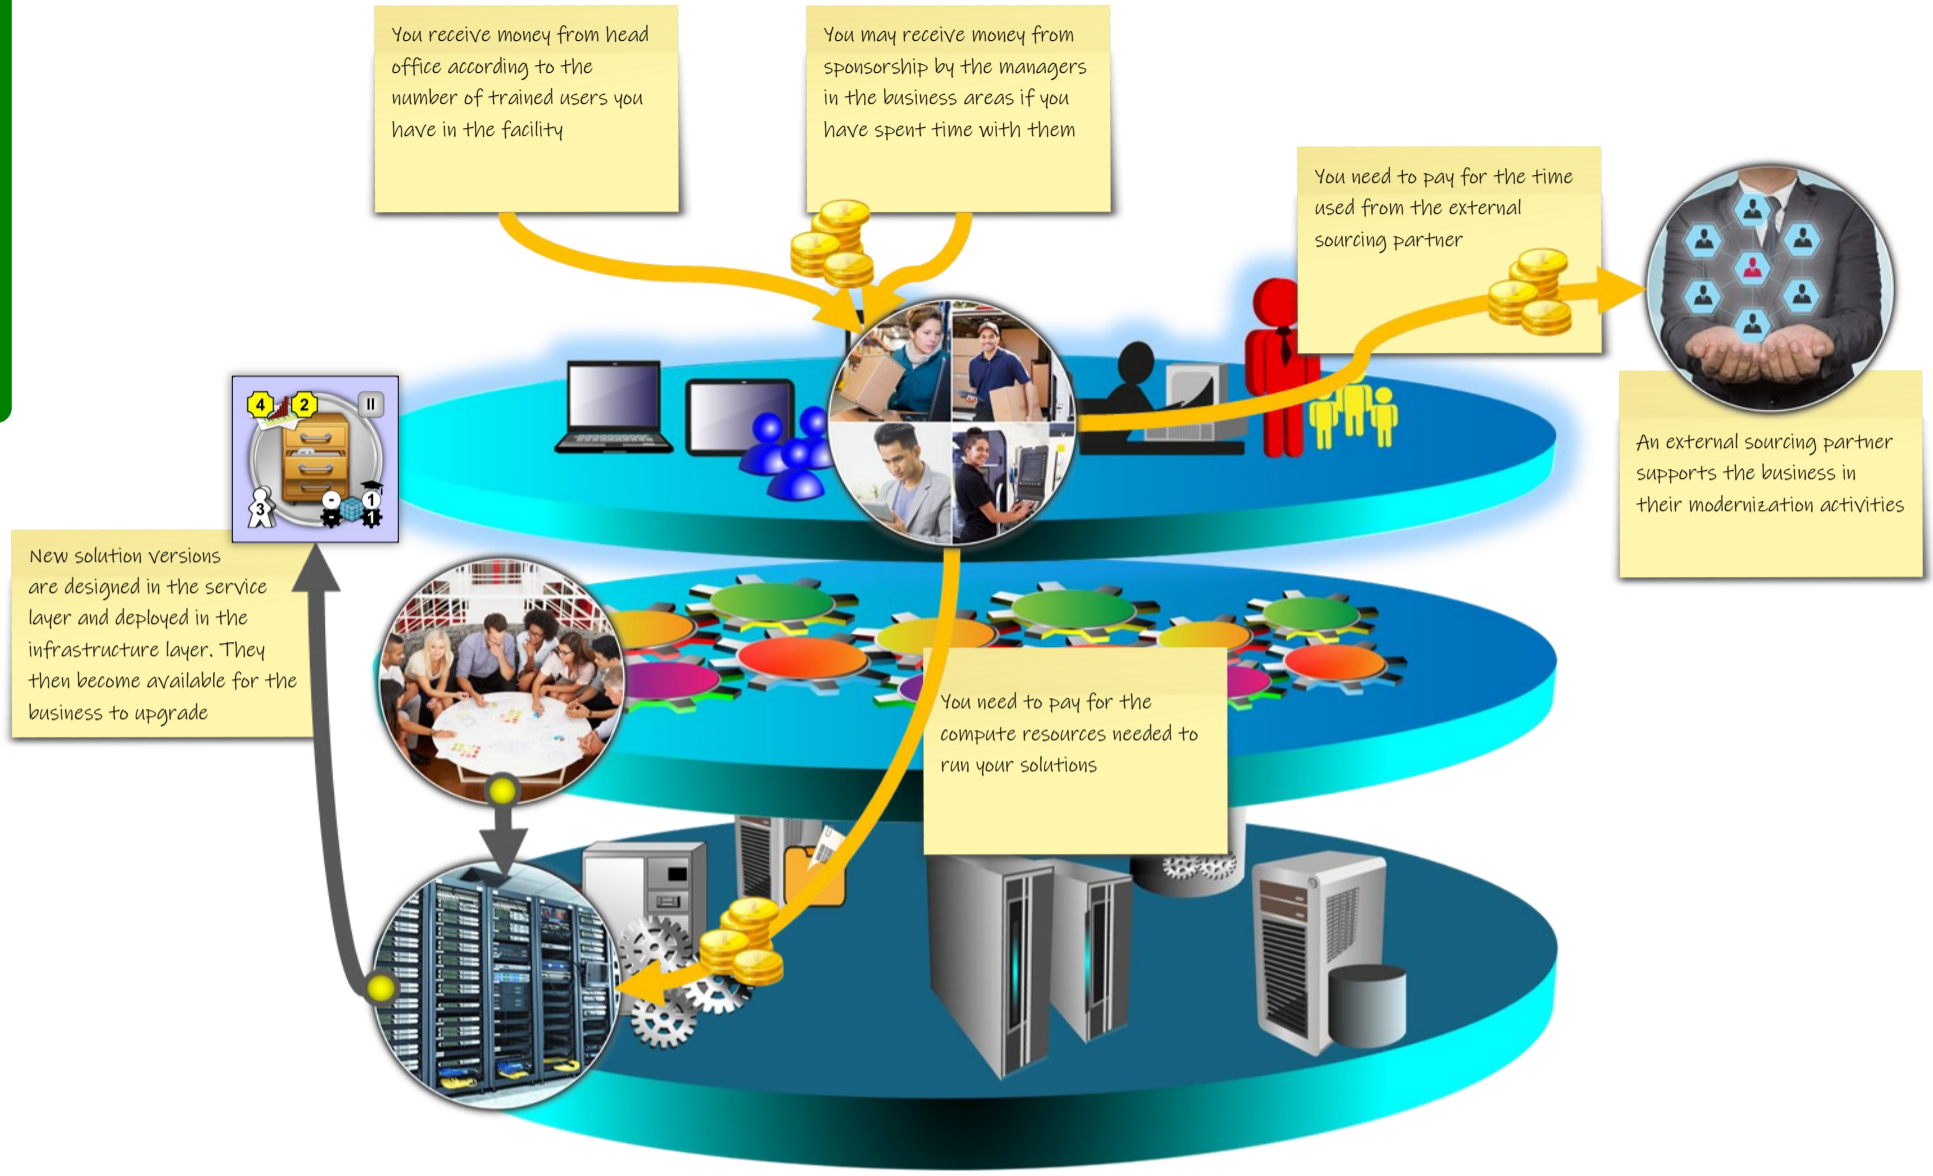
You receive money from head office according to the number of trained users you have in the facility

You may receive money from sponsorship by the managers in the business areas if you have spent time with them

You need to pay for the time used from the external sourcing partner

An external sourcing partner supports the business in their modernization activities

4 2 3 1 1

New solution versions are designed in the service layer and deployed in the infrastructure layer. They then become available for the business to upgrade

You need to pay for the compute resources needed to run your solutions